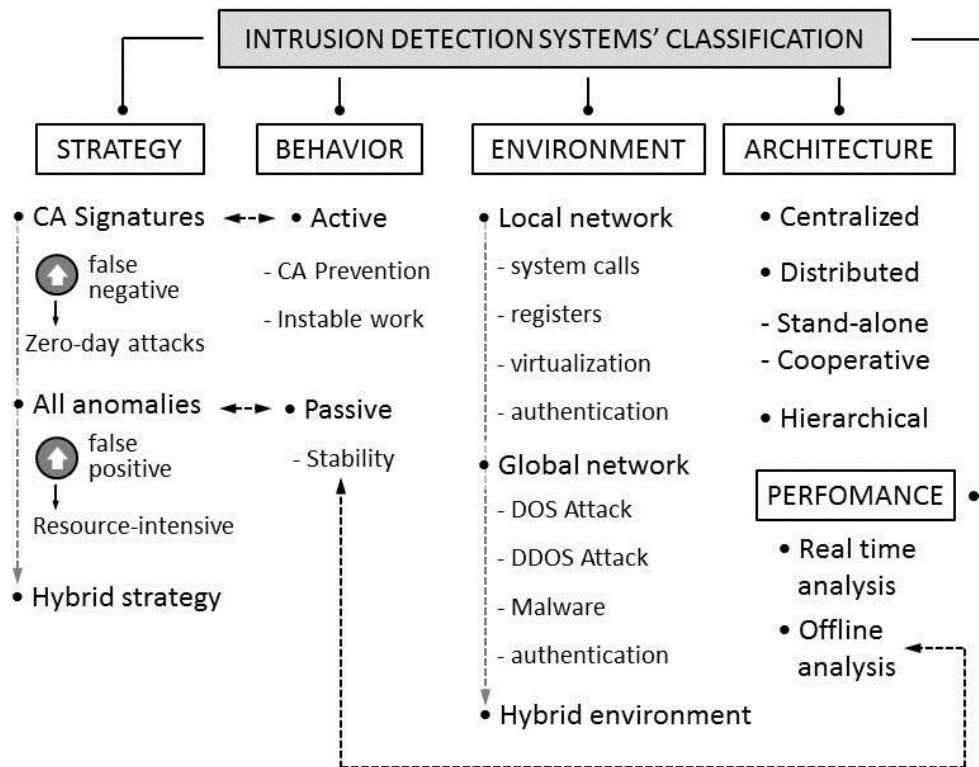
INTRUSION DETECTION SYSTEMS' CLASSIFICATION

STRATEGY

• CA Signatures

false negative

Zero-day attacks

• All anomalies

false positive

Resource-intensive

• Hybrid strategy

BEHAVIOR

• Active

- CA Prevention

- Instable work

• Passive

- Stability

ENVIRONMENT

• Local network

- system calls

- registers

- virtualization

- authentication

• Global network

- DOS Attack

- DDOS Attack

- Malware

- authentication

• Hybrid environment

ARCHITECTURE

• Centralized

• Distributed

- Stand-alone

- Cooperative

• Hierarchical

PERFOMANCE

• Real time analysis

• Offline analysis